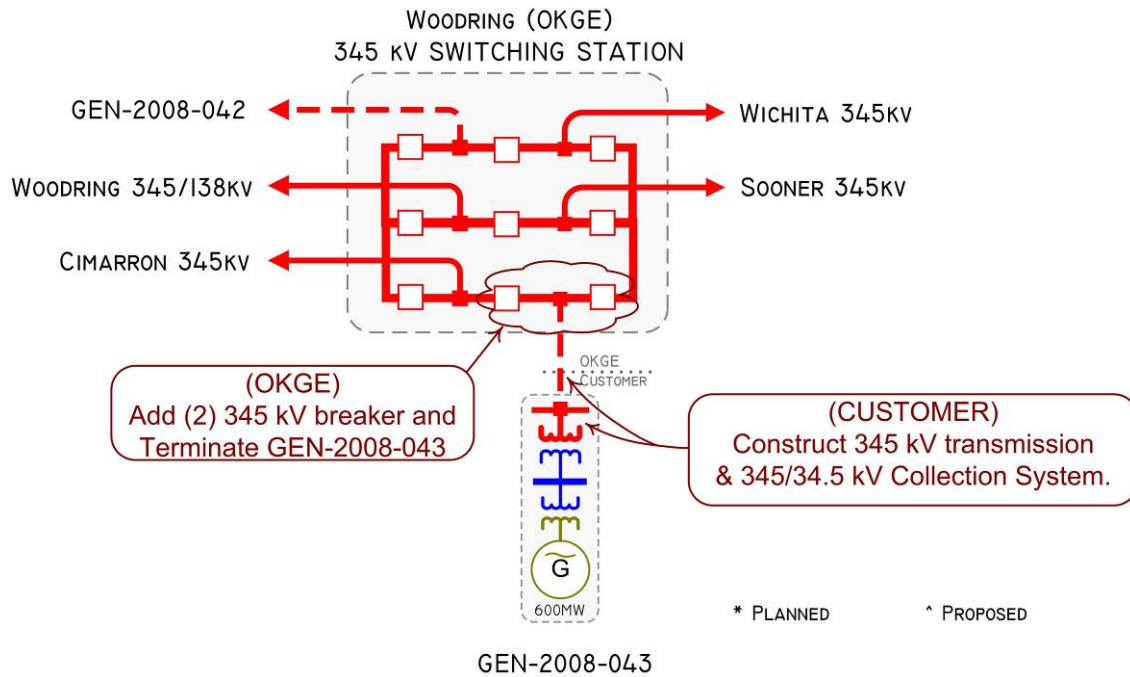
WOODRING (OKGE)
345 kV SWITCHING STATION

GEN-2008-042

WICHITA 345KV

WOODRING 345/138KV

SOONER 345KV

CIMARRON 345KV

OKGE
CUSTOMER

(OKGE)
Add (2) 345 kV breaker and Terminate GEN-2008-043

(CUSTOMER)
Construct 345 kV transmission & 345/34.5 kV Collection System.

G

600MW

* PLANNED

^ PROPOSED

GEN-2008-043